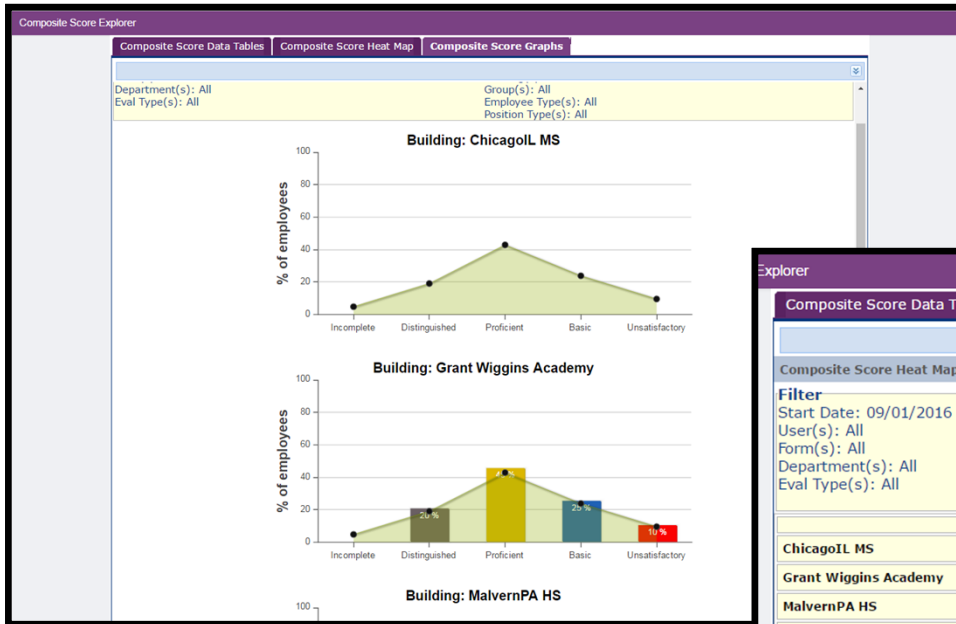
Composite Score Explorer

Composite Score Data Tables | Composite Score Heat Map | Composite Score Graphs

Department(s): All
Eval Type(s): All

Group(s): All
Employee Type(s): All
Position Type(s): All

Building: ChicagoIL MS

100
80
60
40
20
0

% of employees

Incomplete
Distinguished
Proficient
Basic
Unsatisfactory

Building: Grant Wiggins Academy

100
80
60
40
20
0

% of employees

20 %
4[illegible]
25 %
10 %

Incomplete
Distinguished
Proficient
Basic
Unsatisfactory

Building: MalvernPA HS

100

Explorer

Composite Score Data T

Composite Score Heat Map

Filter
Start Date: 09/01/2016
User(s): All
Form(s): All
Department(s): All
Eval Type(s): All

ChicagoIL MS
Grant Wiggins Academy
MalvernPA HS